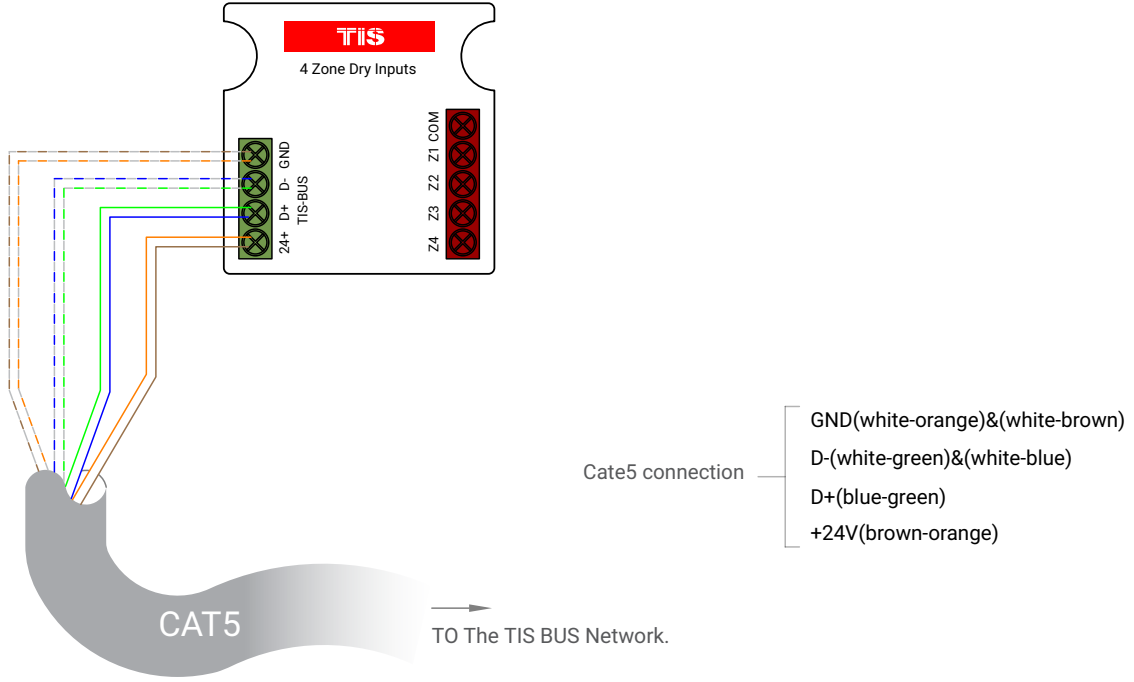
TIS

4 Zone Dry Inputs

GND
D-
D+
24+
TIS-BUS

COM
Z1
Z2
Z3
Z4

Cate5 connection

GND(white-orange)&(white-brown)
D-(white-green)&(white-blue)
D+(blue-green)
+24V(brown-orange)

CAT5

TO The TIS BUS Network.